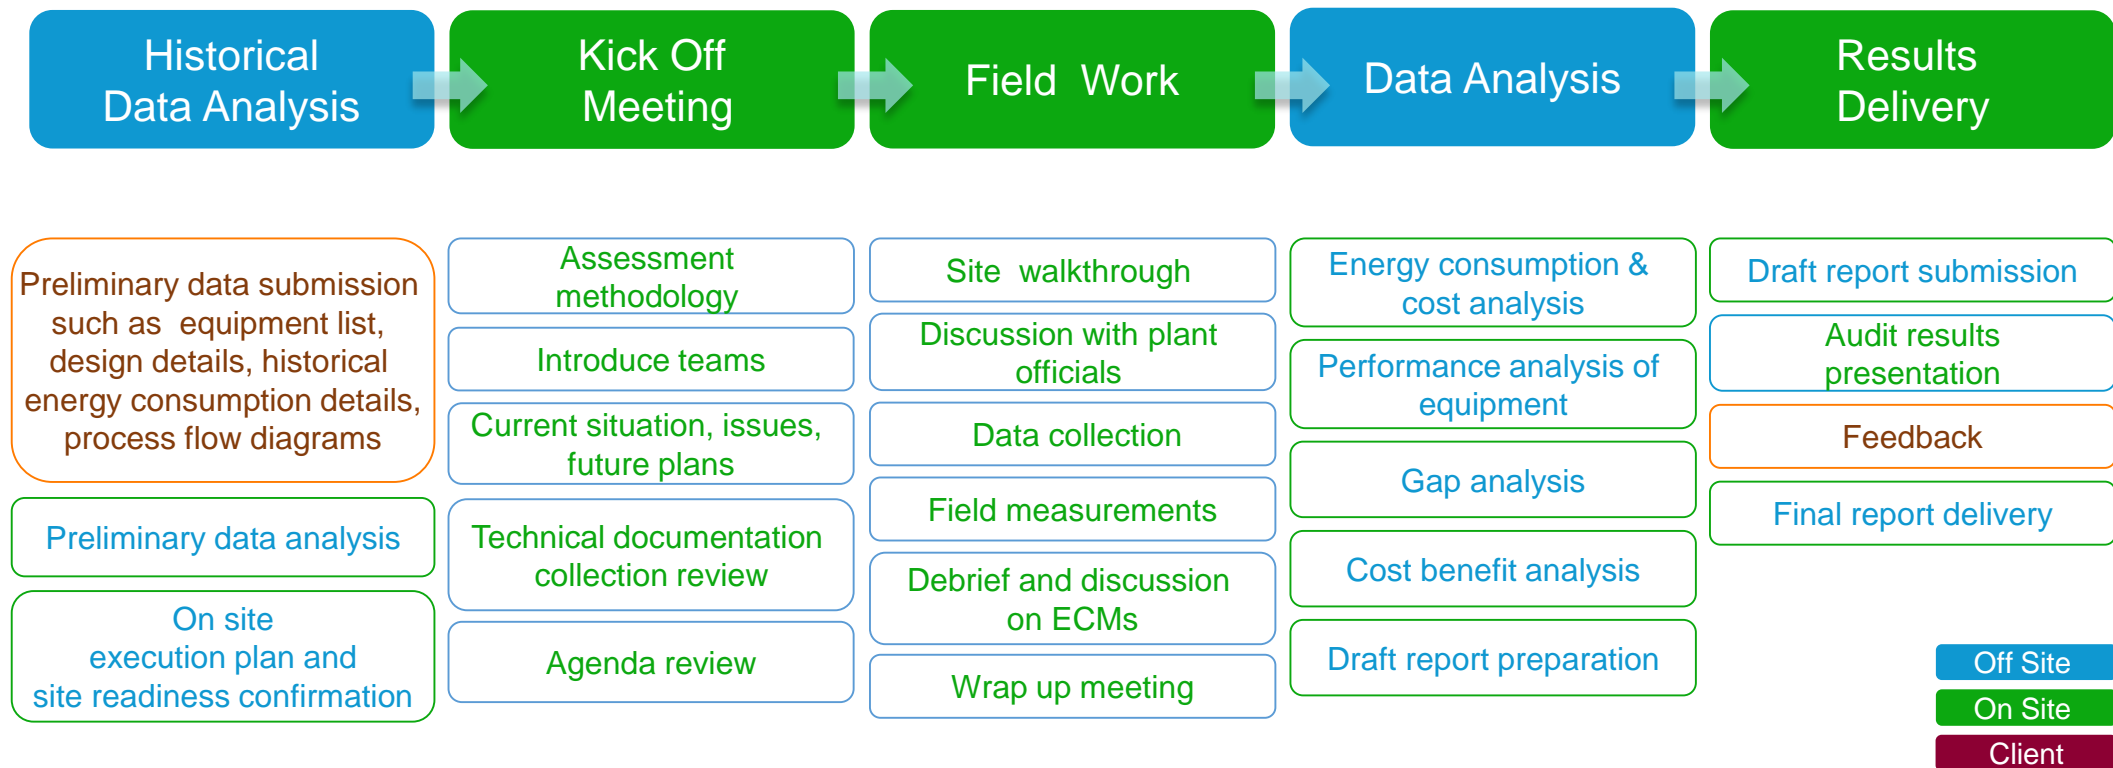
Historical Data Analysis

Kick Off Meeting

Field Work

Data Analysis

Results Delivery

Preliminary data submission such as equipment list, design details, historical energy consumption details, process flow diagrams

Preliminary data analysis

On site execution plan and site readiness confirmation

Assessment methodology

Introduce teams

Current situation, issues, future plans

Technical documentation collection review

Agenda review

Site walkthrough

Discussion with plant officials

Data collection

Field measurements

Debrief and discussion on ECMs

Wrap up meeting

Energy consumption & cost analysis

Performance analysis of equipment

Gap analysis

Cost benefit analysis

Draft report preparation

Draft report submission

Audit results presentation

Feedback

Final report delivery

Off Site

On Site

Client